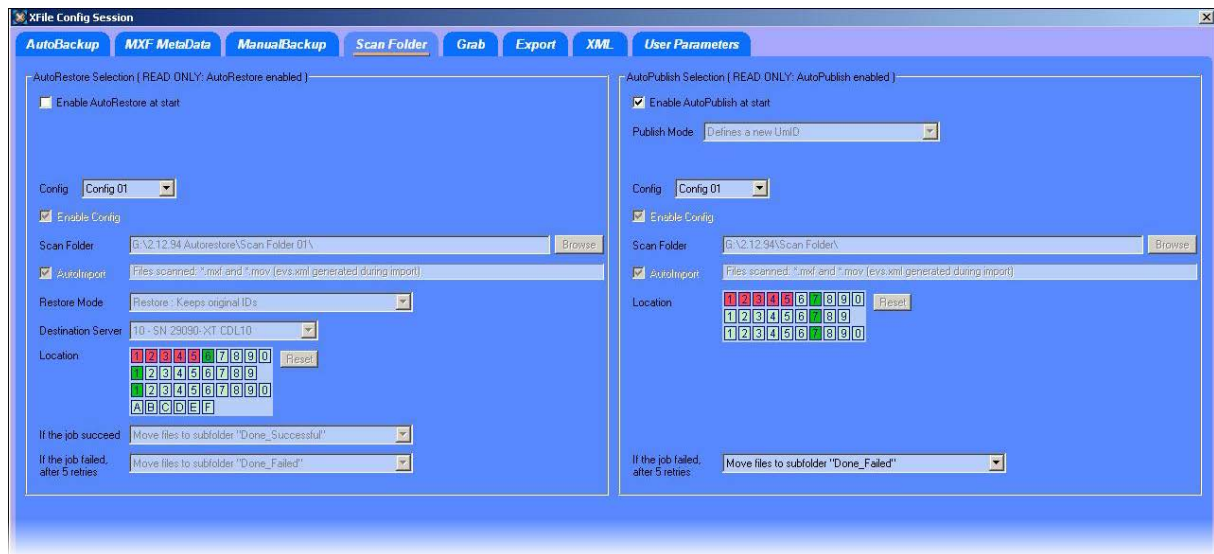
XFile Config Session

AutoBackup | MXF MetaData | ManualBackup | Scan Folder | Grab | Export | XML | User Parameters

AutoRestore Selection ( READ ONLY: AutoRestore enabled )

Enable AutoRestore at start

Config Config 01

Enable Config

Scan Folder G:\2.12.94 Autorestore\Scan Folder 01\ Browse

AutoImport Files scanned: *.mxf and *.mov (evs.xml generated during import)

Restore Mode Restore : Keeps original IDs

Destination Server 10 - SN 29090-XT CDL10

Location
1 2 3 4 5 6 7 8 9 0 Reset
1 2 3 4 5 6 7 8 9
1 2 3 4 5 6 7 8 9 0
A B C D E F

If the job succeed Move files to subfolder "Done_Successful"

If the job failed, after 5 retries Move files to subfolder "Done_Failed"

AutoPublish Selection ( READ ONLY: AutoPublish enabled )

Enable AutoPublish at start

Publish Mode Defines a new UmID

Config Config 01

Enable Config

Scan Folder G:\2.12.94\Scan Folder\ Browse

AutoImport Files scanned: *.mxf and *.mov (evs.xml generated during import)

Location
1 2 3 4 5 6 7 8 9 0 Reset
1 2 3 4 5 6 7 8 9
1 2 3 4 5 6 7 8 9 0

If the job failed, after 5 retries Move files to subfolder "Done_Failed"